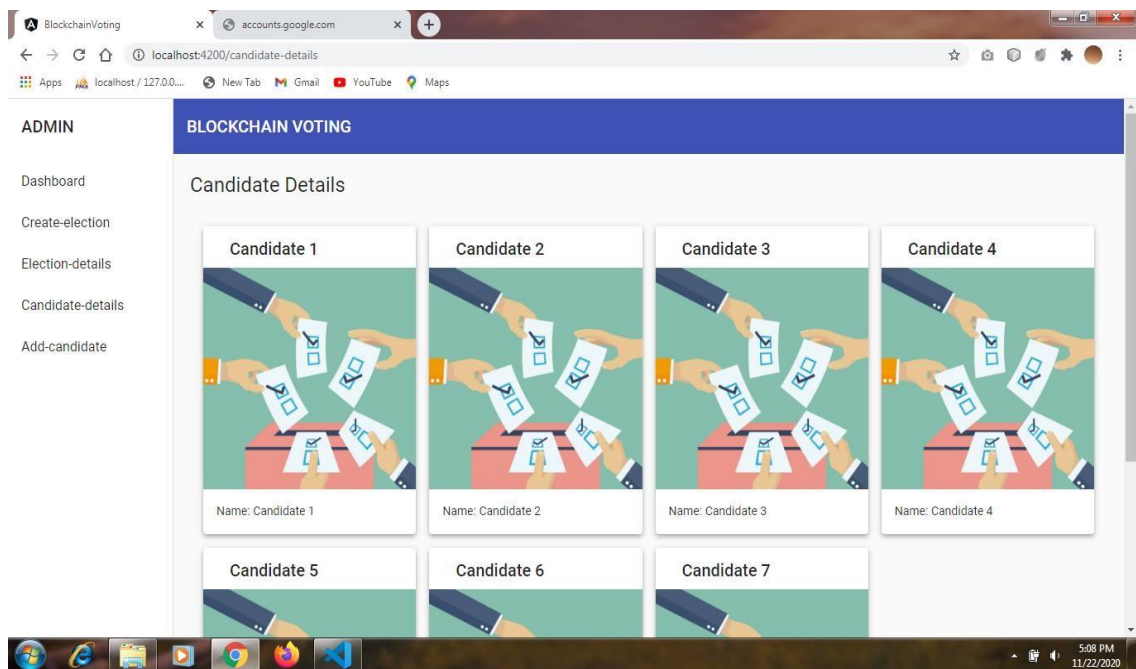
BlockchainVoting ×
accounts.google.com ×
localhost:4200/candidate-details
Apps localhost / 127.0.0.... New Tab Gmail YouTube Maps

ADMIN

Dashboard

Create-election

Election-details

Candidate-details

Add-candidate

BLOCKCHAIN VOTING

Candidate Details

Candidate 1

Name: Candidate 1

Candidate 2

Name: Candidate 2

Candidate 3

Name: Candidate 3

Candidate 4

Name: Candidate 4

Candidate 5

Candidate 6

Candidate 7

5:08 PM
11/22/2020